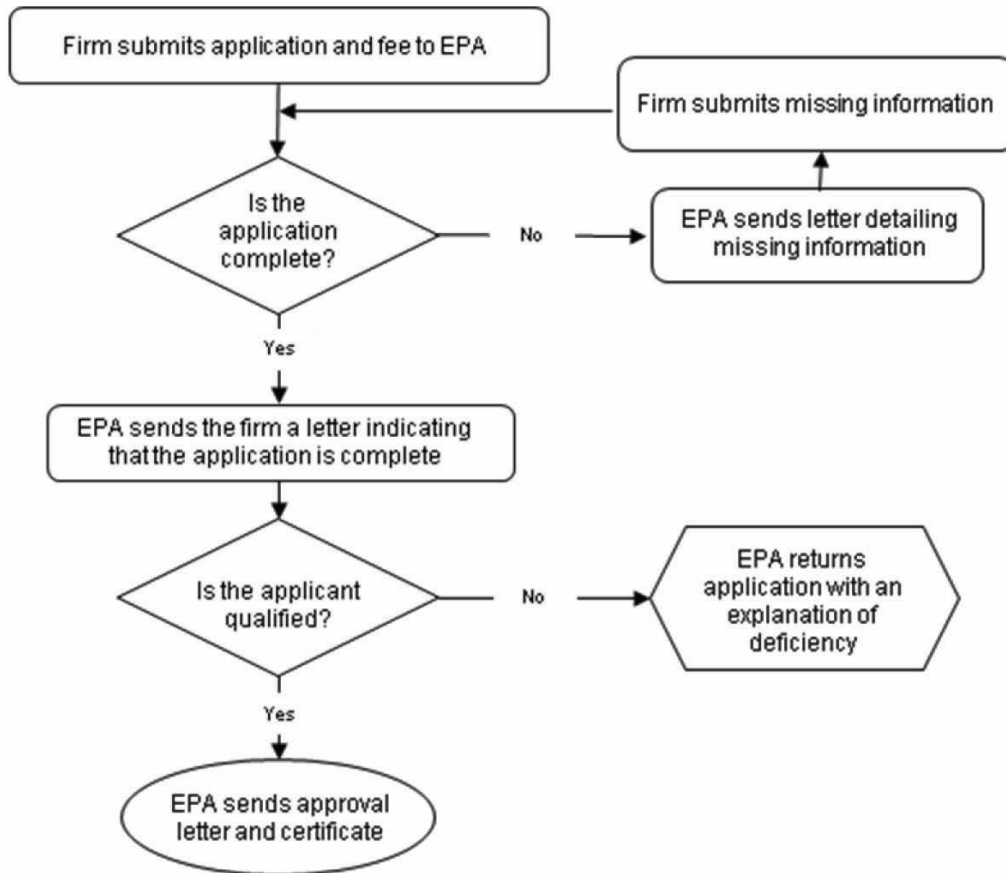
Firm submits application and fee to EPA

Firm submits missing information

Is the application complete?

No

EPA sends letter detailing missing information

Yes

EPA sends the firm a letter indicating that the application is complete

Is the applicant qualified?

No

EPA returns application with an explanation of deficiency

Yes

EPA sends approval letter and certificate